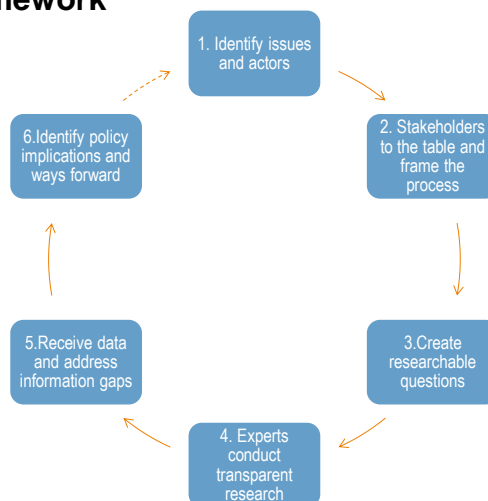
nework

1. Identify issues and actors

2. Stakeholders to the table and frame the process

3.Create researchable questions

4. Experts conduct transparent research

5.Receive data and address information gaps

6.Identify policy implications and ways forward